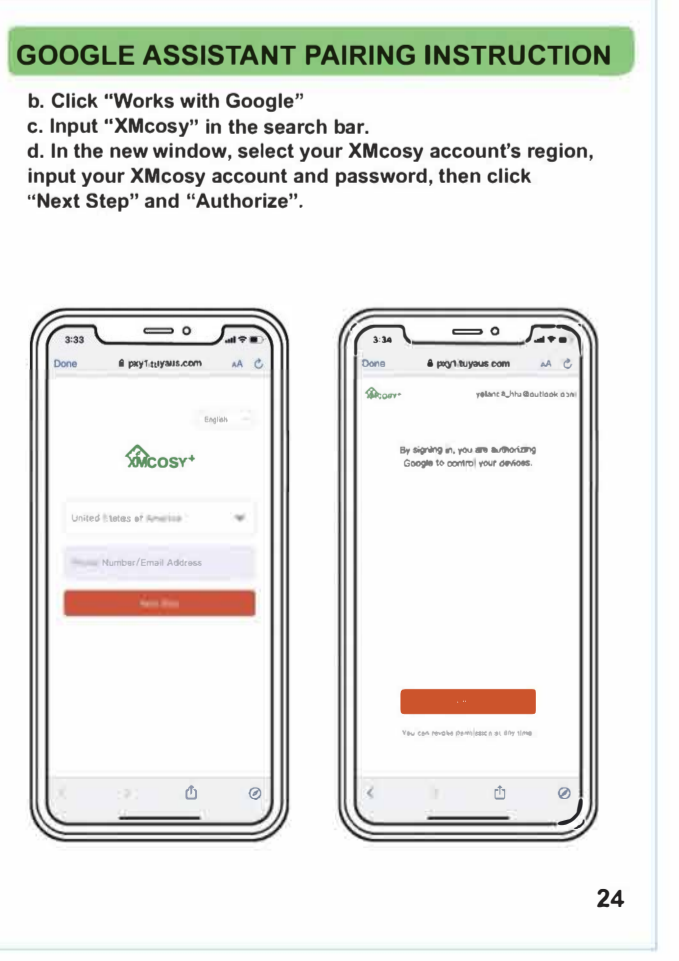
GOOGLE ASSISTANT PAIRING INSTRUCTION

b. Click "Works with Google"
c. Input "XMcosy" in the search bar.
d. In the new window, select your XMcosy account's region, input your XMcosy account and password, then click "Next Step" and "Authorize".

3:33
Done
pxy1.tuyaus.com
AA
English
XMCOSY+
United States of America
Phone Number/Email Address
Next Step

3:34
Done
pxy1.tuyaus.com
AA
XMCOSY+
yelanc.x_hhu@outlook.com
By signing in, you are authorizing Google to control your devices.
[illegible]
You can revoke permission at any time

24